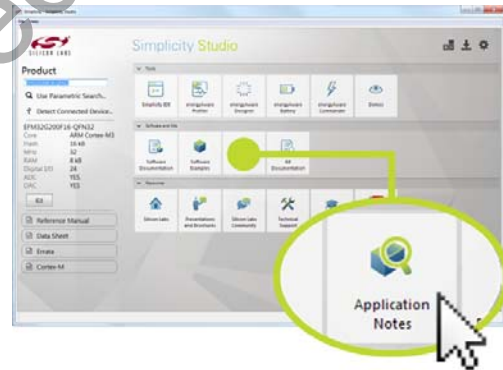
SILICON LABS

Simplicity Studio

Product

Use Parametric Search...

Detect Connected Device...

EFM32G200F16-QFN32

| Core | ARM Cortex-M3 |
|---|---|
| Flash | 16 kB |
| MHz | 32 |
| RAM | 8 kB |
| Digital I/O | 24 |
| ADC | YES |
| DAC | YES |

Kit

Reference Manual

Data Sheet

Errata

Cortex-M

Tools

Simplicity IDE

energyAware Profiler

energyAware Designer

energyAware Battery

energyAware Commander

Demos

Software and Kits

Software Documentation

Software Examples

Kit Documentation

Resources

Silicon Labs

Presentations and Brochures

Silicon Labs Community

Technical Support

Application Notes